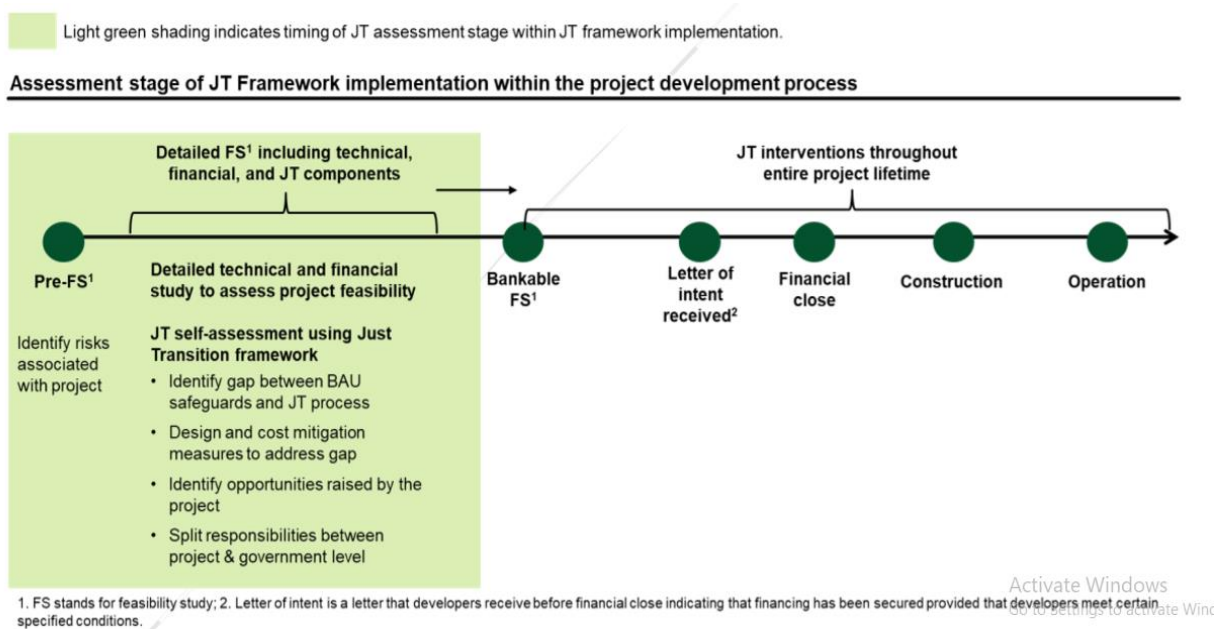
Light green shading indicates timing of JT assessment stage within JT framework implementation.

Assessment stage of JT Framework implementation within the project development process

Detailed FS$^1$ including technical, financial, and JT components

JT interventions throughout entire project lifetime

Pre-FS$^1$

Identify risks associated with project

Detailed technical and financial study to assess project feasibility

JT self-assessment using Just Transition framework

• Identify gap between BAU safeguards and JT process

• Design and cost mitigation measures to address gap

• Identify opportunities raised by the project

• Split responsibilities between project & government level

Bankable FS$^1$

Letter of intent received$^2$

Financial close

Construction

Operation

1. FS stands for feasibility study; 2. Letter of intent is a letter that developers receive before financial close indicating that financing has been secured provided that developers meet certain specified conditions.

Activate Windows
Go to Settings to activate Windows.